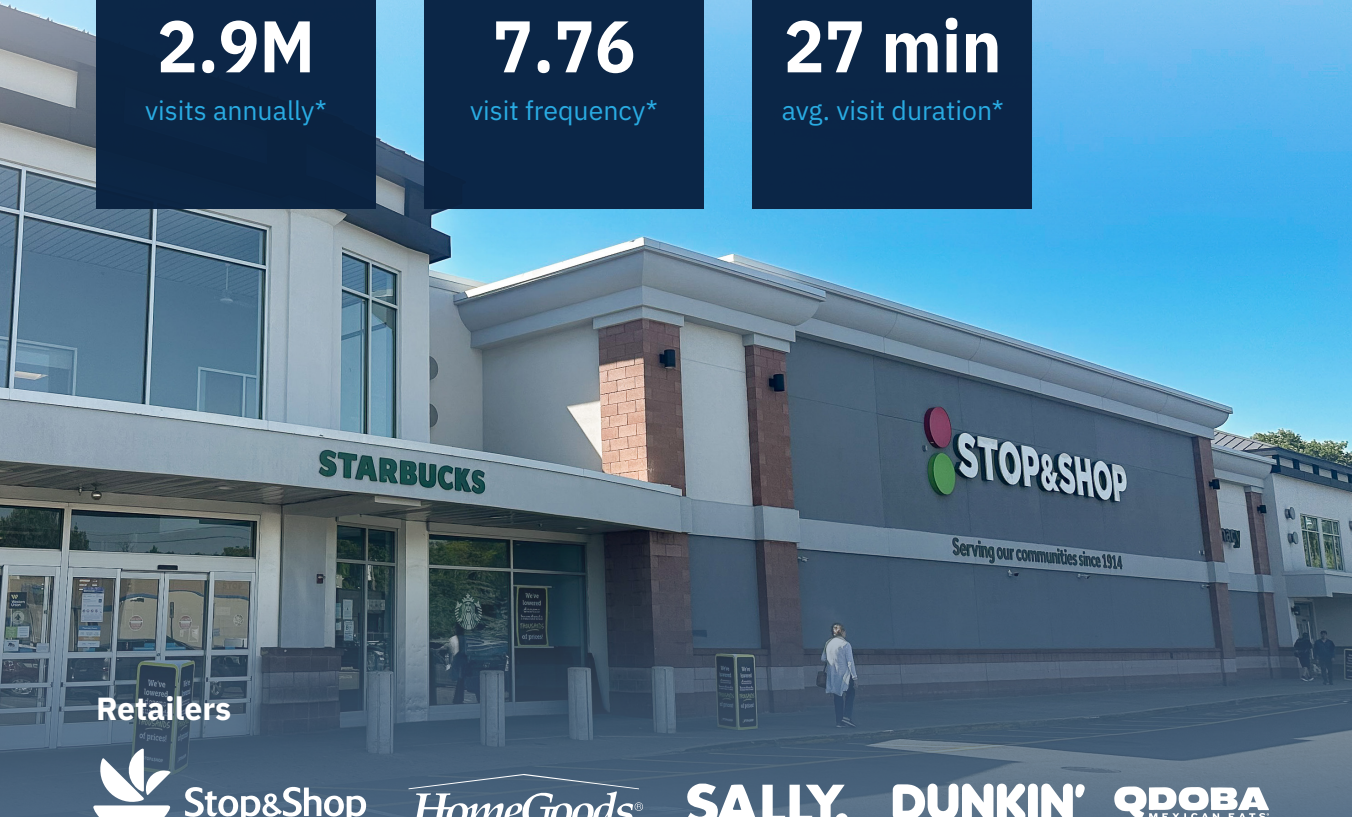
2.9M
visits annually*

7.76
visit frequency*

27 min
avg. visit duration*

STARBUCKS

STOP&SHOP
Serving our communities since 1914

We've lowered
at prices!

Retailers

Stop&Shop HomeGoods® SALLY. DUNKIN' QDOBA MEXICAN EATS